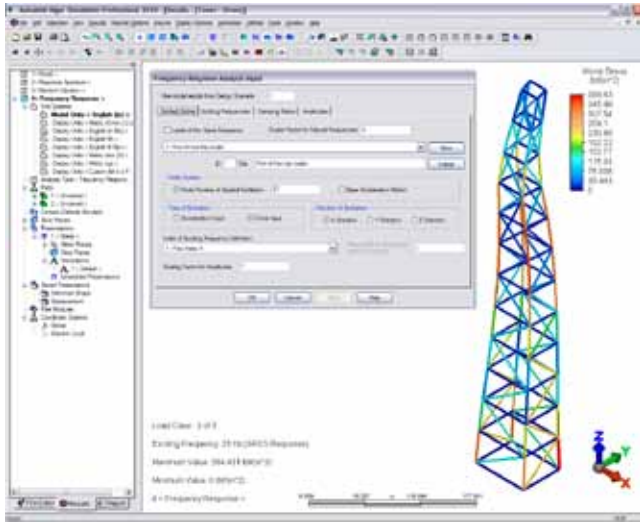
Autodesk Algor Simulation Professional 2010 [Results - [Tower - Stress]]

Frequency Response Analysis Input

Worst Stress (MPa)
269.63
245.86
217.54
204.1
180.86
152.77
132.71
110.45
78.558
55.443
0

Load Case: 3 of 3

Exciting Frequency: 25 Hz (24/51 Response)

Maximum Value: 264.839 MPa

Minimum Value: 0 MPa

Frequency Response